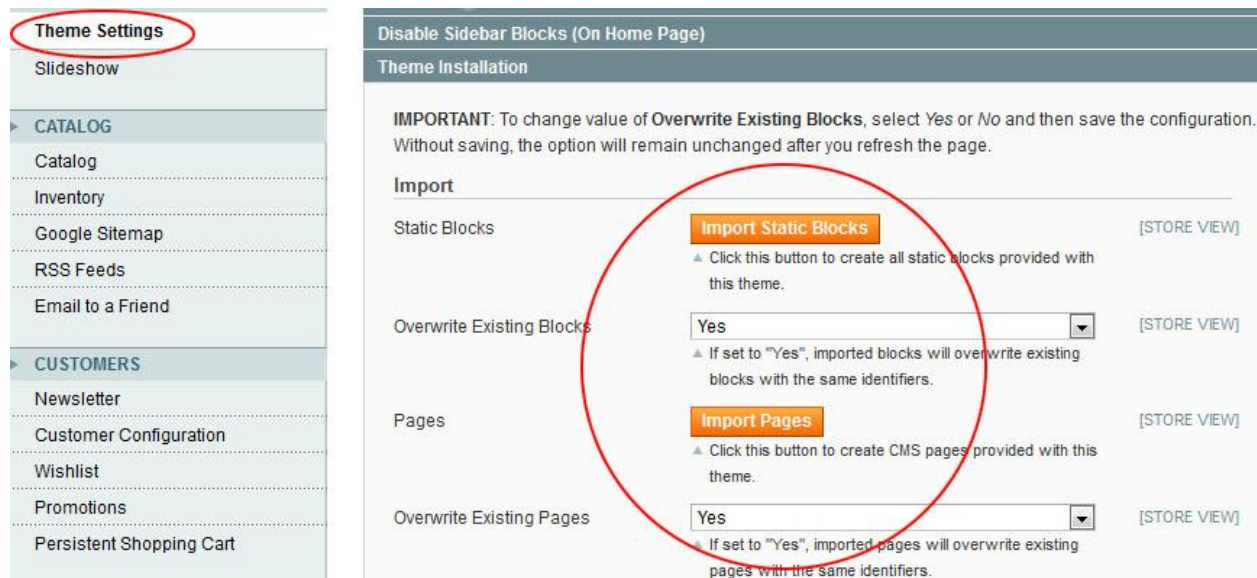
Theme Settings
Slideshow

CATALOG
Catalog
Inventory
Google Sitemap
RSS Feeds
Email to a Friend

CUSTOMERS
Newsletter
Customer Configuration
Wishlist
Promotions
Persistent Shopping Cart

Disable Sidebar Blocks (On Home Page)

Theme Installation

IMPORTANT: To change value of Overwrite Existing Blocks, select Yes or No and then save the configuration. Without saving, the option will remain unchanged after you refresh the page.

Import

Static Blocks
Import Static Blocks
Click this button to create all static blocks provided with this theme.
[STORE VIEW]

Overwrite Existing Blocks
Yes
If set to "Yes", imported blocks will overwrite existing blocks with the same identifiers.
[STORE VIEW]

Pages
Import Pages
Click this button to create CMS pages provided with this theme.
[STORE VIEW]

Overwrite Existing Pages
Yes
If set to "Yes", imported pages will overwrite existing pages with the same identifiers.
[STORE VIEW]